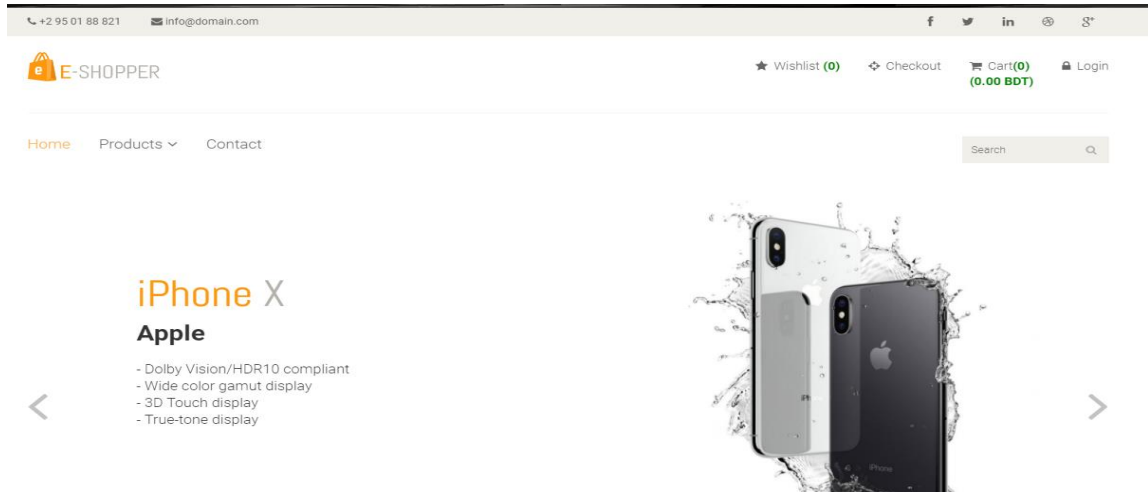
+2 95 01 88 821 info@domain.com

f in

E-SHOPPER

Wishlist (0) Checkout Cart(0) (0.00 BDT) Login

Home Products Contact

Search

iPhone X

Apple

- Dolby Vision/HDR10 compliant
- Wide color gamut display
- 3D Touch display
- True-tone display

iPhone